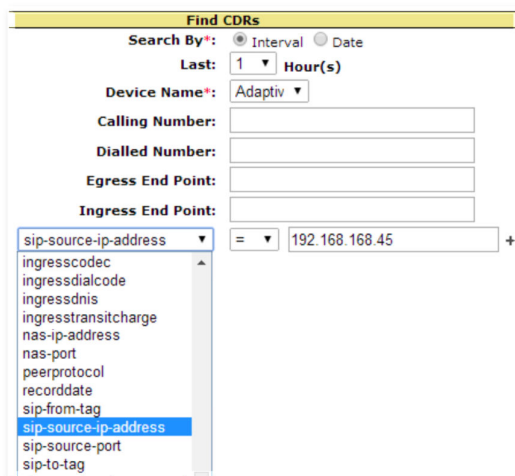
Find CDRs

Search By*: Interval Date

Last: 1 Hour(s)

Device Name*: Adaptiv

Calling Number:

Dialled Number:

Egress End Point:

Ingress End Point:

sip-source-ip-address = 192.168.168.45 +

ingresscodec
ingressdialcode
ingressdnis
ingresstransitcharge
nas-ip-address
nas-port
peerprotocol
recorddate
sip-from-tag
sip-source-ip-address
sip-source-port
sip-to-tag